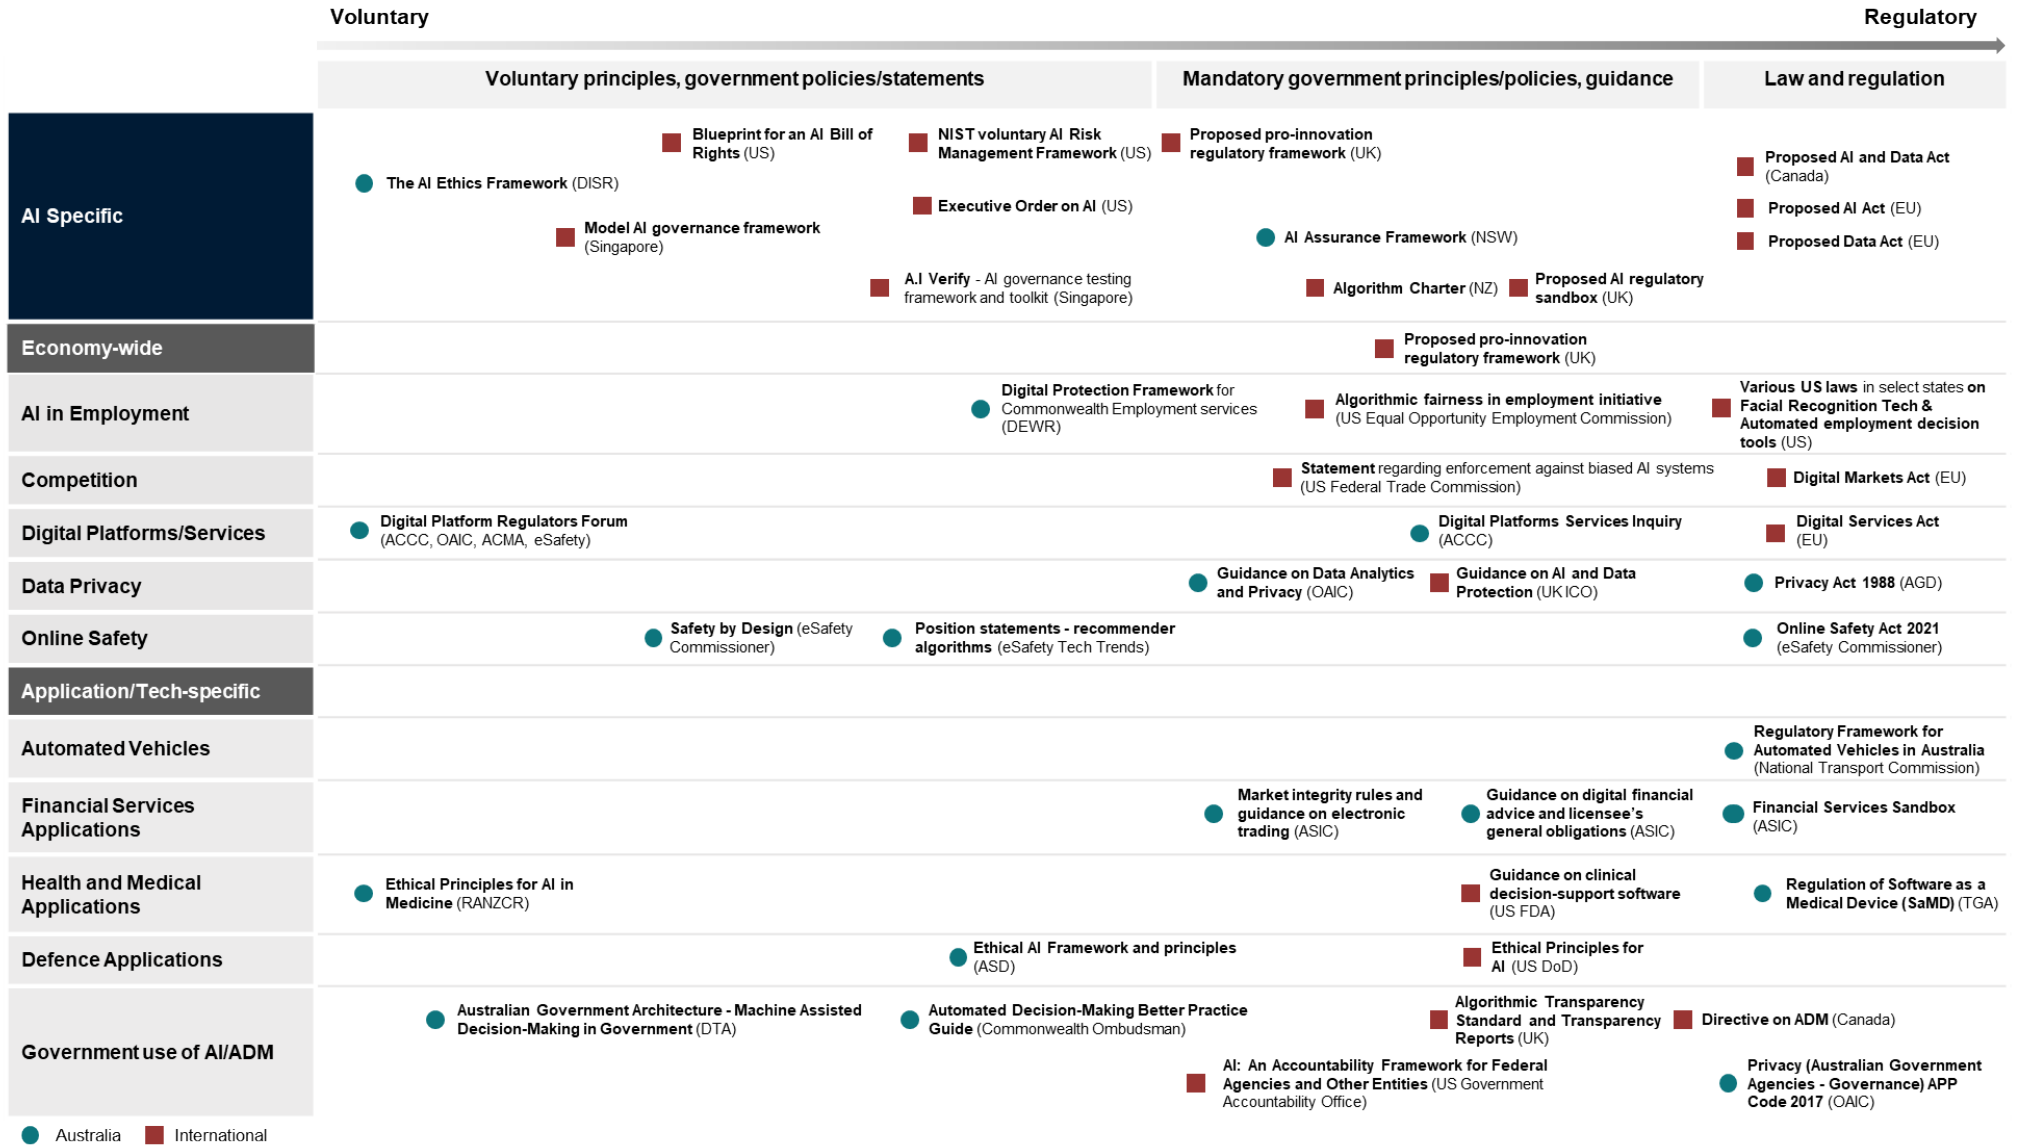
Voluntary

Regulatory

Voluntary principles, government policies/statements

Mandatory government principles/policies, guidance

Law and regulation

AI Specific

Blueprint for an AI Bill of Rights (US)

NIST voluntary AI Risk Management Framework (US)

Proposed pro-innovation regulatory framework (UK)

The AI Ethics Framework (DISR)

Proposed AI and Data Act (Canada)

Executive Order on AI (US)

Proposed AI Act (EU)

Model AI governance framework (Singapore)

AI Assurance Framework (NSW)

Proposed Data Act (EU)

A.I Verify - AI governance testing framework and toolkit (Singapore)

Algorithm Charter (NZ)

Proposed AI regulatory sandbox (UK)

Economy-wide

Proposed pro-innovation regulatory framework (UK)

AI in Employment

Digital Protection Framework for Commonwealth Employment services (DEWR)

Algorithmic fairness in employment initiative (US Equal Opportunity Employment Commission)

Various US laws in select states on Facial Recognition Tech & Automated employment decision tools (US)

Competition

Statement regarding enforcement against biased AI systems (US Federal Trade Commission)

Digital Markets Act (EU)

Digital Platforms/Services

Digital Platform Regulators Forum (ACCC, OAIC, ACMA, eSafety)

Digital Platforms Services Inquiry (ACCC)

Digital Services Act (EU)

Data Privacy

Guidance on Data Analytics and Privacy (OAIC)

Guidance on AI and Data Protection (UK ICO)

Privacy Act 1988 (AGD)

Online Safety

Safety by Design (eSafety Commissioner)

Position statements - recommender algorithms (eSafety Tech Trends)

Online Safety Act 2021 (eSafety Commissioner)

Application/Tech-specific

Automated Vehicles

Regulatory Framework for Automated Vehicles in Australia (National Transport Commission)

Financial Services Applications

Market integrity rules and guidance on electronic trading (ASIC)

Guidance on digital financial advice and licensee's general obligations (ASIC)

Financial Services Sandbox (ASIC)

Health and Medical Applications

Ethical Principles for AI in Medicine (RANZCR)

Guidance on clinical decision-support software (US FDA)

Regulation of Software as a Medical Device (SaMD) (TGA)

Defence Applications

Ethical AI Framework and principles (ASD)

Ethical Principles for AI (US DoD)

Government use of AI/ADM

Australian Government Architecture - Machine Assisted Decision-Making in Government (DTA)

Automated Decision-Making Better Practice Guide (Commonwealth Ombudsman)

Algorithmic Transparency Standard and Transparency Reports (UK)

Directive on ADM (Canada)

AI: An Accountability Framework for Federal Agencies and Other Entities (US Government Accountability Office)

Privacy (Australian Government Agencies - Governance) APP Code 2017 (OAIC)

Australia International